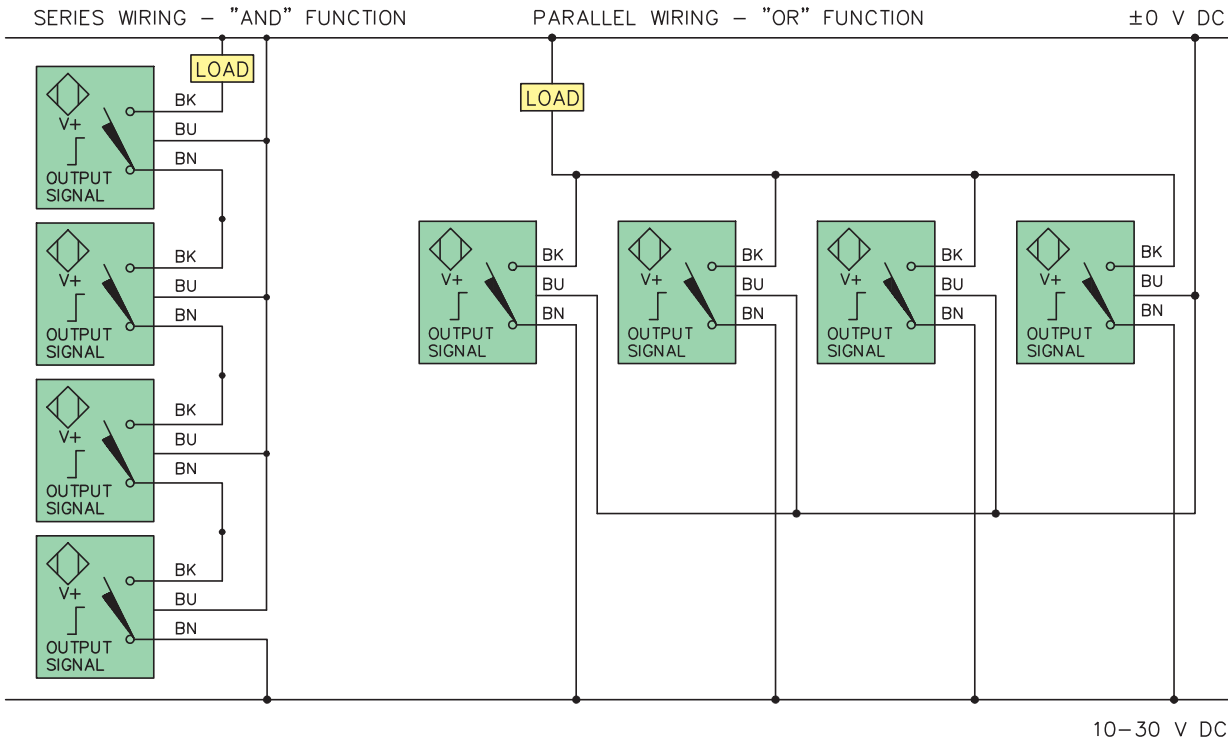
SERIES WIRING – "AND" FUNCTION

PARALLEL WIRING – "OR" FUNCTION

±0 V DC

LOAD

V+
OUTPUT SIGNAL
BK
BU
BN

V+
OUTPUT SIGNAL
BK
BU
BN

V+
OUTPUT SIGNAL
BK
BU
BN

V+
OUTPUT SIGNAL
BK
BU
BN

LOAD

V+
OUTPUT SIGNAL
BK
BU
BN

V+
OUTPUT SIGNAL
BK
BU
BN

V+
OUTPUT SIGNAL
BK
BU
BN

V+
OUTPUT SIGNAL
BK
BU
BN

10–30 V DC